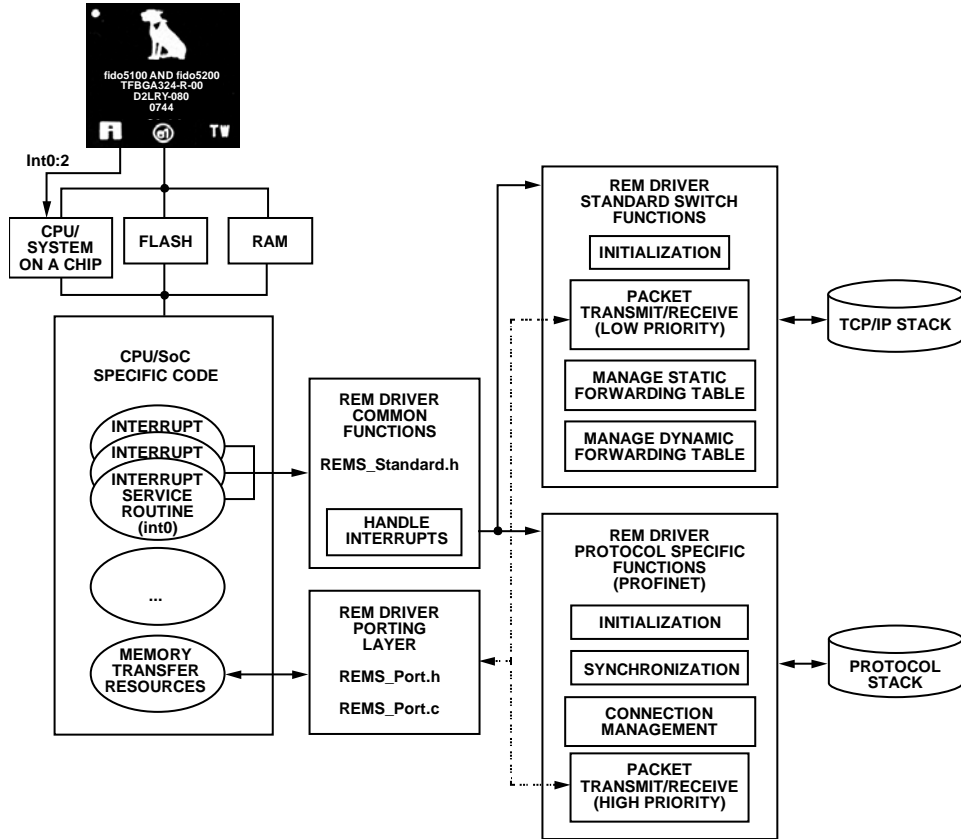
fido5100 AND fido5200
TFBGA324-R-00
D2LRY-080
0744

Int0:2

CPU/
SYSTEM
ON A CHIP

FLASH

RAM

CPU/SoC
SPECIFIC CODE

INTERRUPT

INTERRUPT

INTERRUPT
SERVICE
ROUTINE
(int0)

...

MEMORY
TRANSFER
RESOURCES

REM DRIVER
COMMON
FUNCTIONS

REMS_Standard.h

HANDLE
INTERRUPTS

REM DRIVER
PORTING
LAYER

REMS_Port.h

REMS_Port.c

REM DRIVER
STANDARD SWITCH
FUNCTIONS

INITIALIZATION

PACKET
TRANSMIT/RECEIVE
(LOW PRIORITY)

MANAGE STATIC
FORWARDING TABLE

MANAGE DYNAMIC
FORWARDING TABLE

TCP/IP STACK

REM DRIVER
PROTOCOL SPECIFIC
FUNCTIONS
(PROFINET)

INITIALIZATION

SYNCHRONIZATION

CONNECTION
MANAGEMENT

PACKET
TRANSMIT/RECEIVE
(HIGH PRIORITY)

PROTOCOL
STACK